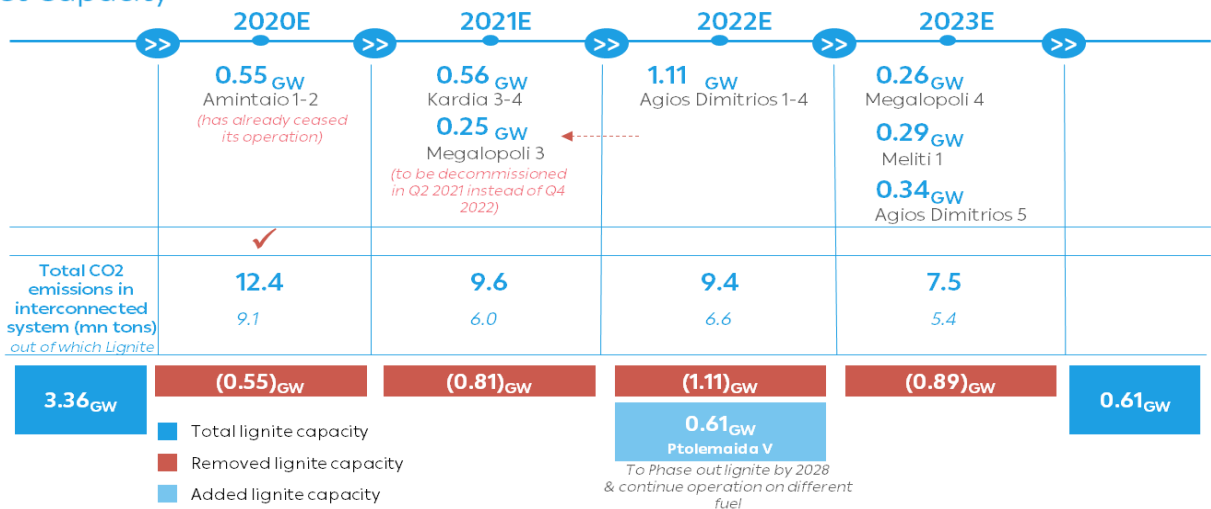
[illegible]

2020E

2021E

2022E

2023E

>> >> >> >> >>

0.55 GW
Amintaio 1-2
(has already ceased its operation)

0.56 GW
Kardia 3-4
0.25 GW
Megalopoli 3
(to be decommissioned in Q2 2021 instead of Q4 2022)

1.11 GW
Agios Dimitrios 1-4

0.26 GW
Megalopoli 4
0.29 GW
Meliti 1
0.34 GW
Agios Dimitrios 5

Total CO2 emissions in interconnected system (mn tons)
out of which Lignite

12.4
9.1

9.6
6.0

9.4
6.6

7.5
5.4

$3.36_{GW}$

$(0.55)_{GW}$

$(0.81)_{GW}$

$(1.11)_{GW}$

$(0.89)_{GW}$

$0.61_{GW}$

$0.61_{GW}$
Ptolemaida V

To Phase out lignite by 2028 & continue operation on different fuel

Total lignite capacity
Removed lignite capacity
Added lignite capacity